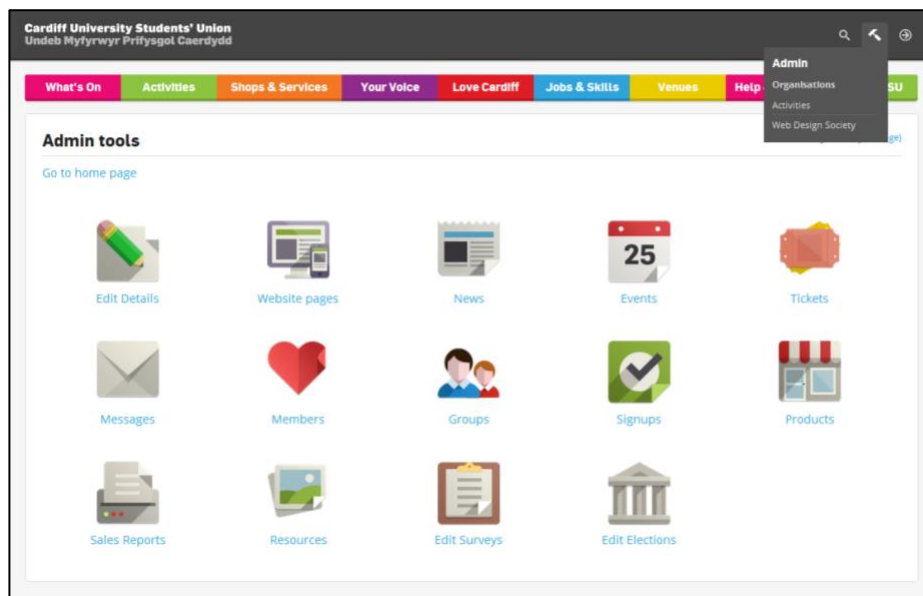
Cardiff University Students' Union
Undeb Myfyrwyr Prifysgol Caerdydd

Admin
Organisations
Activities
Web Design Society

What's On | Activities | Shops & Services | Your Voice | Love Cardiff | Jobs & Skills | Venues | Help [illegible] SU

Admin tools

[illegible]ge)

Go to home page

25

Edit Details
Website pages
News
Events
Tickets
Messages
Members
Groups
Signups
Products
Sales Reports
Resources
Edit Surveys
Edit Elections